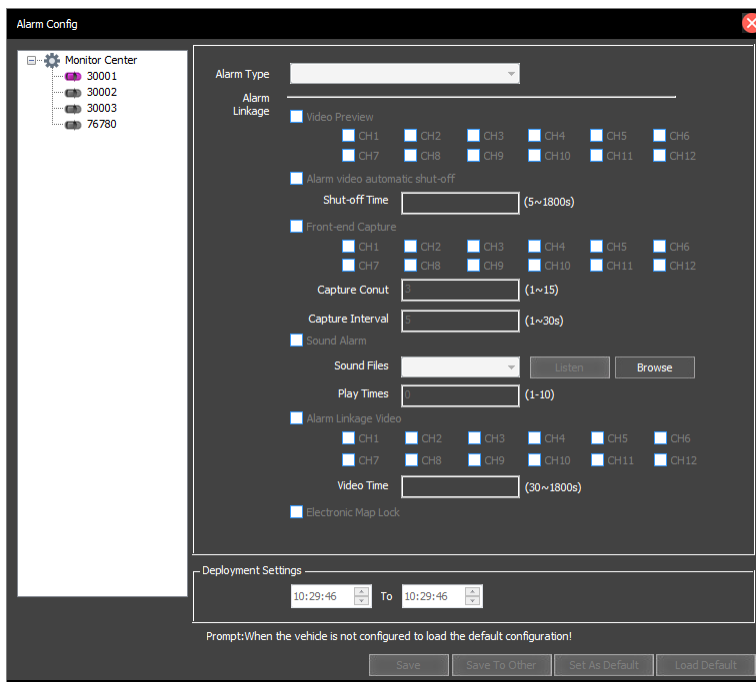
Alarm Config

Monitor Center
30001
30002
30003
76780

Alarm Type

Alarm Linkage

Video Preview
CH1 CH2 CH3 CH4 CH5 CH6
CH7 CH8 CH9 CH10 CH11 CH12

Alarm video automatic shut-off
Shut-off Time (5~1800s)

Front-end Capture
CH1 CH2 CH3 CH4 CH5 CH6
CH7 CH8 CH9 CH10 CH11 CH12

Capture Conut 3 (1~15)
Capture Interval 5 (1~30s)

Sound Alarm
Sound Files Listen Browse
Play Times 0 (1-10)

Alarm Linkage Video
CH1 CH2 CH3 CH4 CH5 CH6
CH7 CH8 CH9 CH10 CH11 CH12
Video Time (30~1800s)

Electronic Map Lock

Deployment Settings
10:29:46 To 10:29:46

Prompt:When the vehicle is not configured to load the default configuration!

Save Save To Other Set As Default Load Default